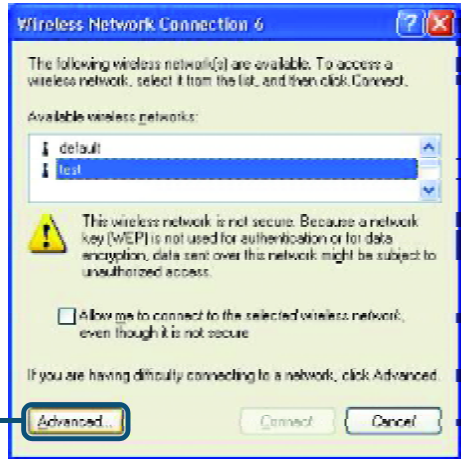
Wireless Network Connection 6

The following wireless network(s) are available. To access a wireless network, select it from the list, and then click Connect.

Available wireless networks:

default
test

This wireless network is not secure. Because a network key (WEP) is not used for authentication or for data encryption, data sent over this network might be subject to unauthorized access.

Allow me to connect to the selected wireless network, even though it is not secure

If you are having difficulty connecting to a network, click Advanced.

Advanced...
Connect
Cancel